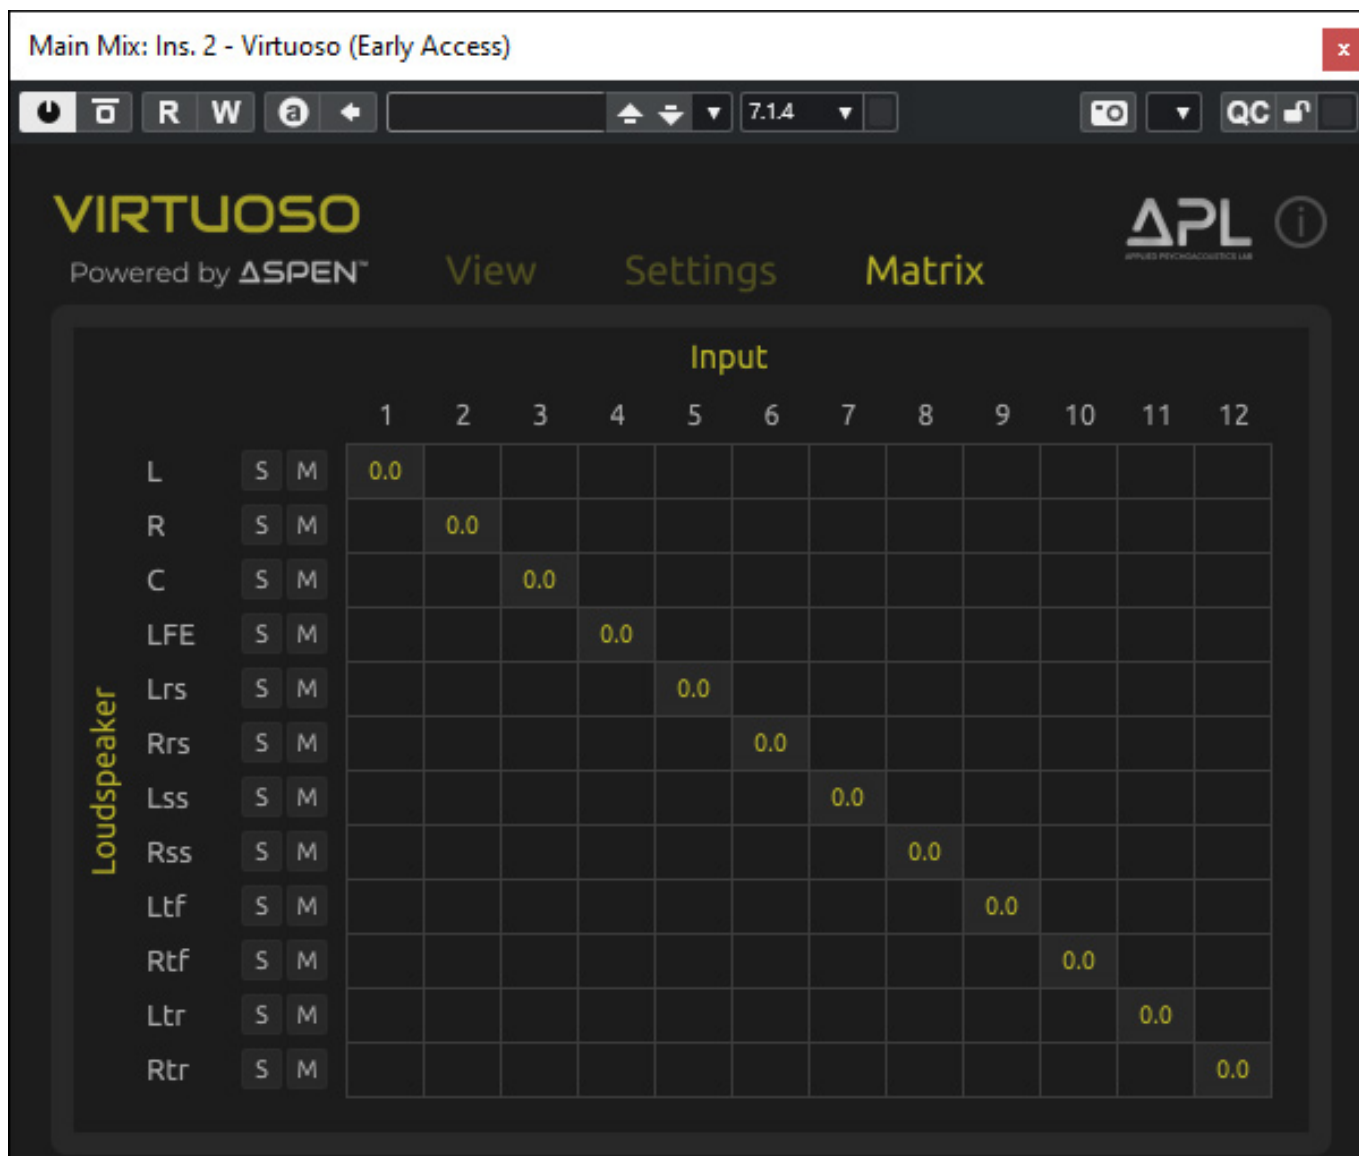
Main Mix: Ins. 2 - Virtuoso (Early Access)

×

R W

7.1.4

QC

VIRTUOSO

Powered by ASPEN™

View Settings Matrix

APL

APPLIED PSYCHOACOUSTICS LAB

Input

Loudspeaker

| | | | 1 | 2 | 3 | 4 | 5 | 6 | 7 | 8 | 9 | 10 | 11 | 12 |
|---|---|---|---|---|---|---|---|---|---|---|---|---|---|---|
| L | S | M | 0.0 | | | | | | | | | | | |
| R | S | M | | 0.0 | | | | | | | | | | |
| C | S | M | | | 0.0 | | | | | | | | | |
| LFE | S | M | | | | 0.0 | | | | | | | | |
| Lrs | S | M | | | | | 0.0 | | | | | | | |
| Rrs | S | M | | | | | | 0.0 | | | | | | |
| Lss | S | M | | | | | | | 0.0 | | | | | |
| Rss | S | M | | | | | | | | 0.0 | | | | |
| Ltf | S | M | | | | | | | | | 0.0 | | | |
| Rtf | S | M | | | | | | | | | | 0.0 | | |
| Ltr | S | M | | | | | | | | | | | 0.0 | |
| Rtr | S | M | | | | | | | | | | | | 0.0 |